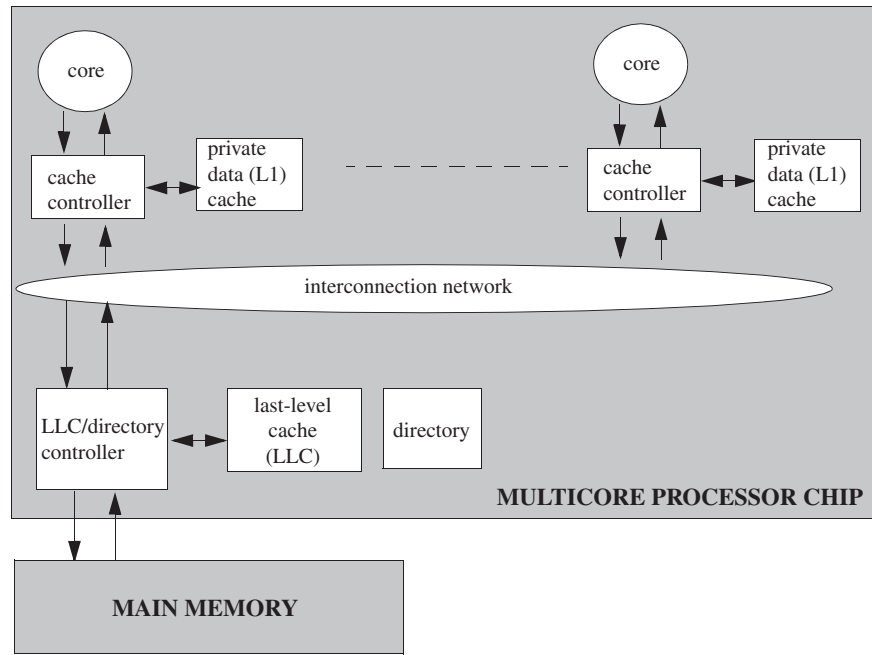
core

cache controller

private data (L1) cache

core

cache controller

private data (L1) cache

interconnection network

LLC/directory controller

last-level cache (LLC)

directory

MULTICORE PROCESSOR CHIP

MAIN MEMORY